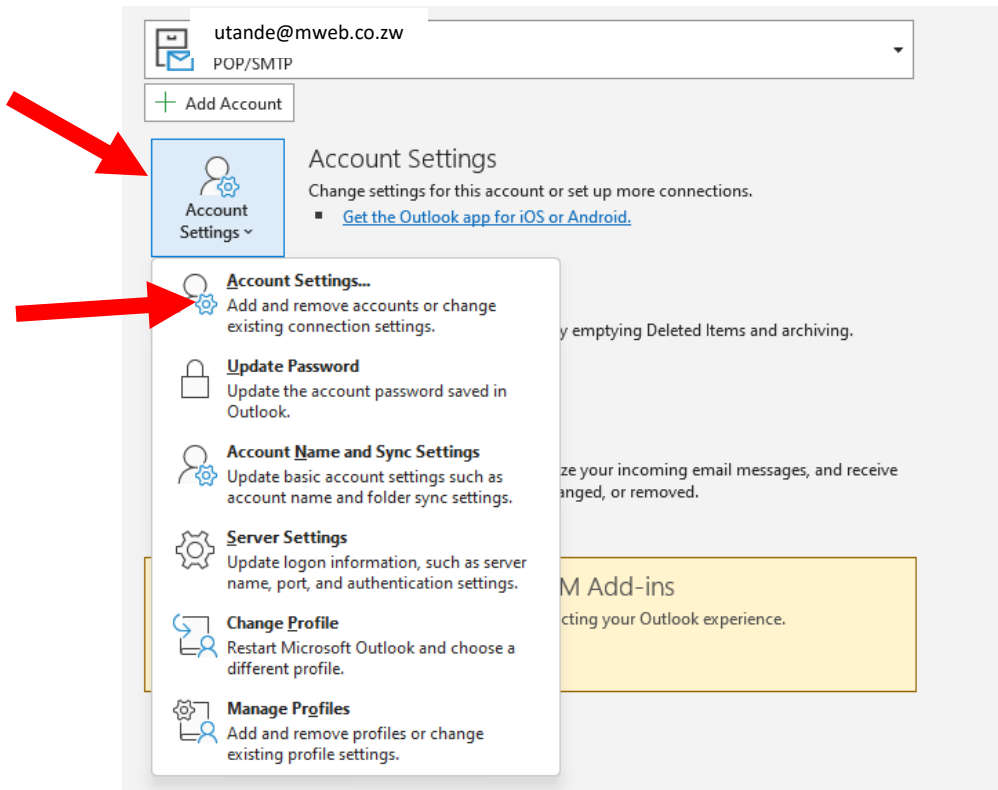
utande@mweb.co.zw
POP/SMTP

Add Account

Account Settings

Account Settings

Change settings for this account or set up more connections.

Get the Outlook app for iOS or Android.

Account Settings...
Add and remove accounts or change existing connection settings.

Update Password
Update the account password saved in Outlook.

Account Name and Sync Settings
Update basic account settings such as account name and folder sync settings.

Server Settings
Update logon information, such as server name, port, and authentication settings.

Change Profile
Restart Microsoft Outlook and choose a different profile.

Manage Profiles
Add and remove profiles or change existing profile settings.

y emptying Deleted Items and archiving.

ze your incoming email messages, and receive anged, or removed.

M Add-ins

cting your Outlook experience.